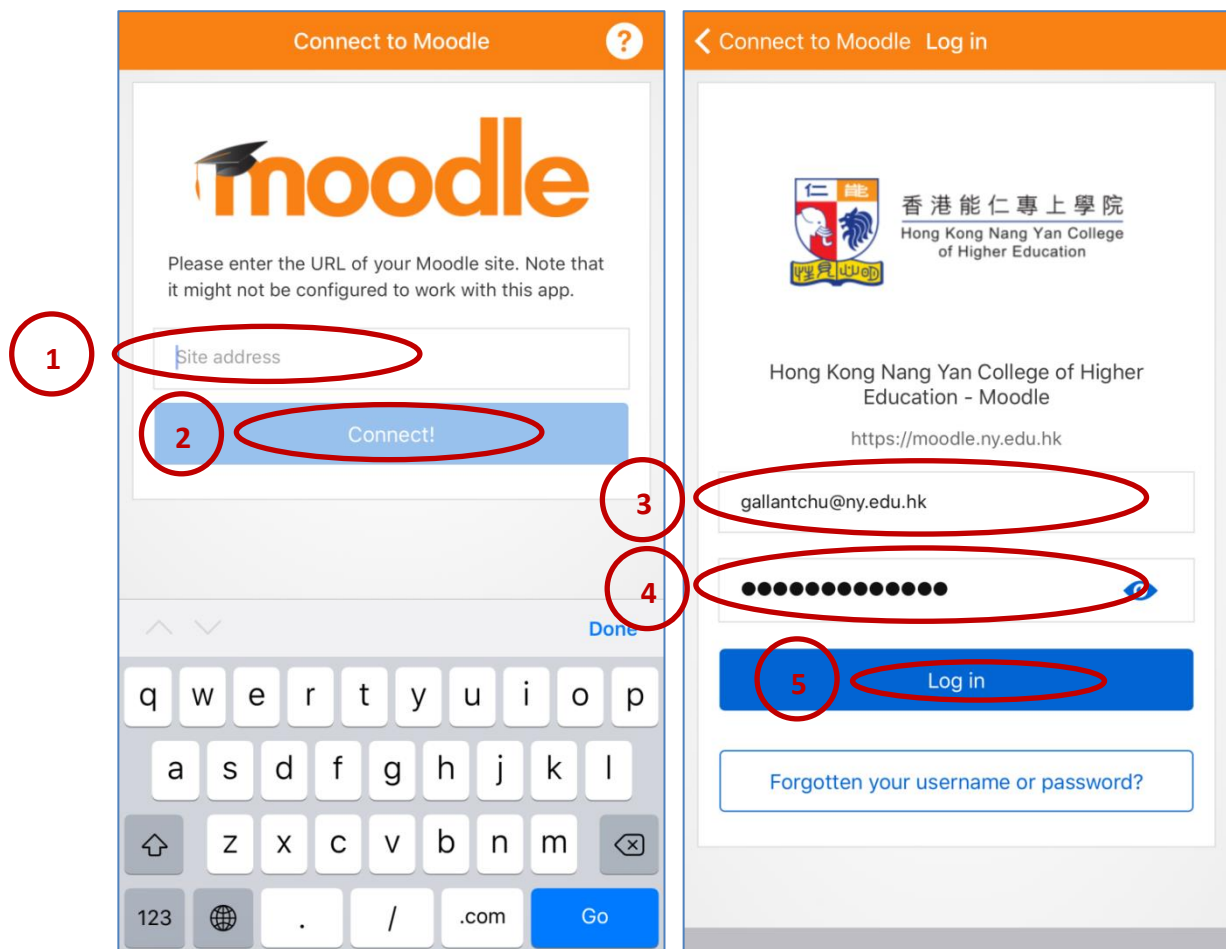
Connect to Moodle ?

moodle

Please enter the URL of your Moodle site. Note that it might not be configured to work with this app.

1

Site address

2

Connect!

Done

q w e r t y u i o p
a s d f g h j k l
z x c v b n m
123 . / .com Go

Connect to Moodle Log in

仁 能
明 辨 篤 行

香港能仁專上學院
Hong Kong Nang Yan College of Higher Education

Hong Kong Nang Yan College of Higher Education - Moodle

https://moodle.ny.edu.hk

3

gallantchu@ny.edu.hk

4

●●●●●●●●●●●●●

5

Log in

Forgotten your username or password?